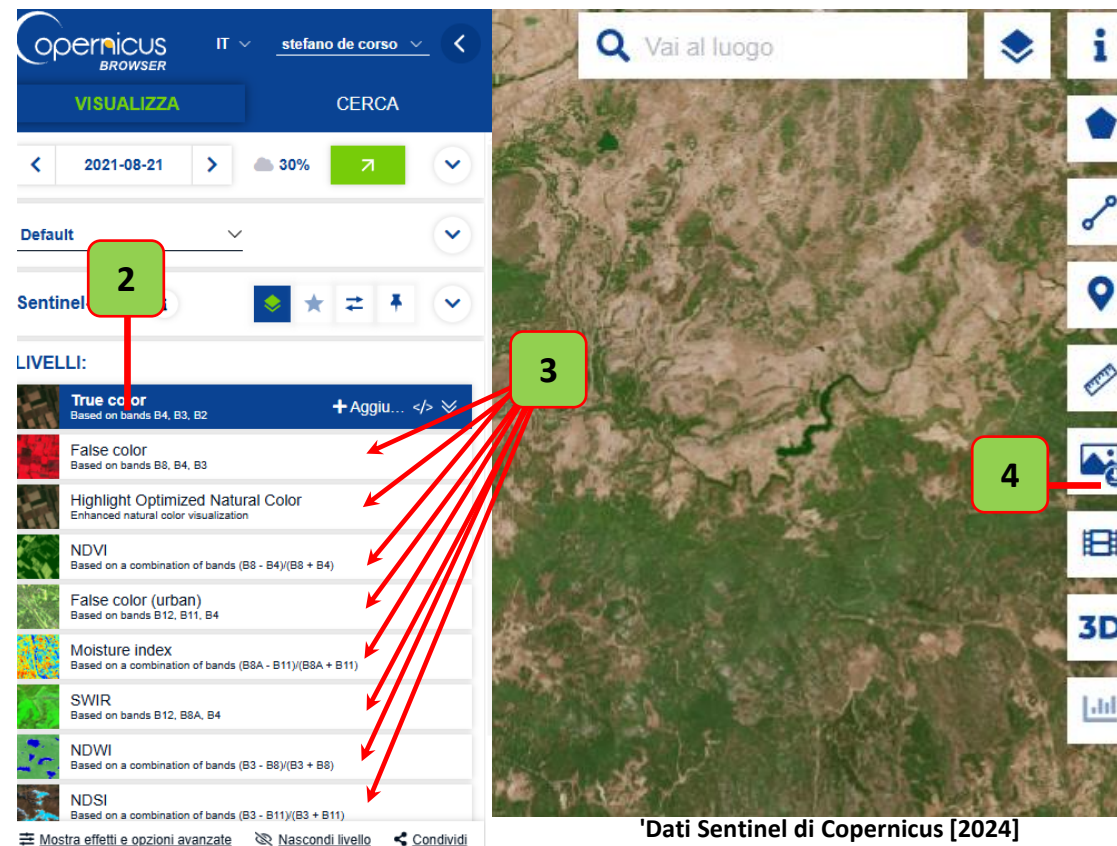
Copernicus BROWSER
IT
stefano de corso
VISUALIZZA
CERCA
2021-08-21
30%
Default
2
Sentinel-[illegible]
LIVELLI:
True color
Based on bands B4, B3, B2
+ Aggiu...
False color
Based on bands B8, B4, B3
Highlight Optimized Natural Color
Enhanced natural color visualization
NDVI
Based on a combination of bands (B8 - B4)/(B8 + B4)
False color (urban)
Based on bands B12, B11, B4
Moisture index
Based on a combination of bands (B8A - B11)/(B8A + B11)
SWIR
Based on bands B12, B8A, B4
NDWI
Based on a combination of bands (B3 - B8)/(B3 + B8)
NDSI
Based on a combination of bands (B3 - B11)/(B3 + B11)
Mostra effetti e opzioni avanzate
Nascondi livello
Condividi
Vai al luogo
3
4
3D
'Dati Sentinel di Copernicus [2024]